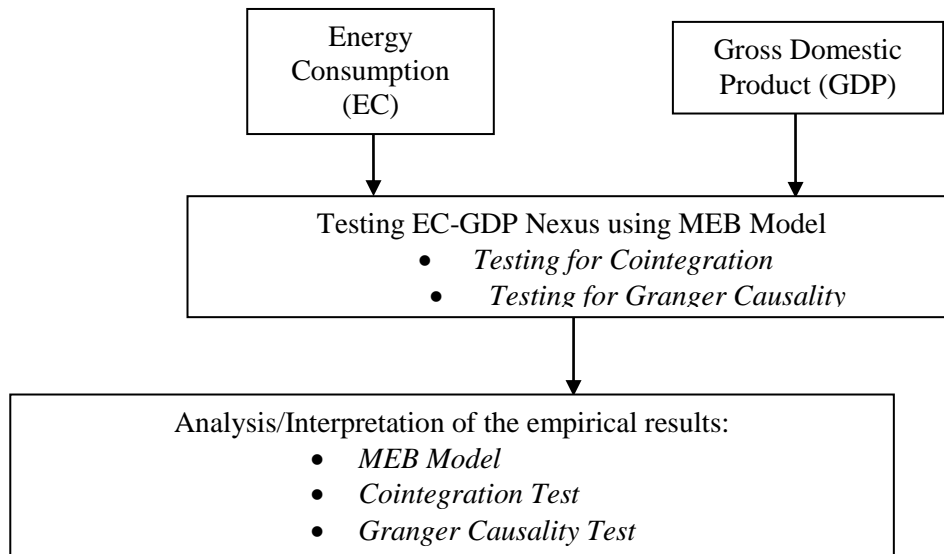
Energy Consumption (EC)

Gross Domestic Product (GDP)

Testing EC-GDP Nexus using MEB Model
- *Testing for Cointegration*
- *Testing for Granger Causality*

Analysis/Interpretation of the empirical results:
- *MEB Model*
- *Cointegration Test*
- *Granger Causality Test*